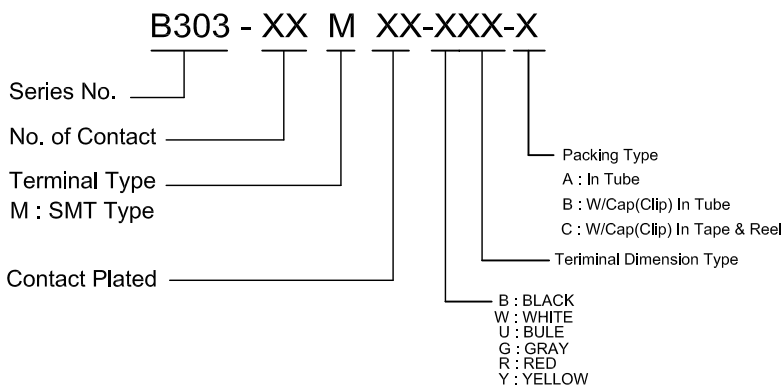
B303 - XX M XX-XXX-X

Series No.

No. of Contact

Terminal Type
M : SMT Type

Contact Plated

Packing Type
A : In Tube
B : W/Cap(Clip) In Tube
C : W/Cap(Clip) In Tape & Reel

Teriminal Dimension Type

B : BLACK
W : WHITE
U : BULE
G : GRAY
R : RED
Y : YELLOW